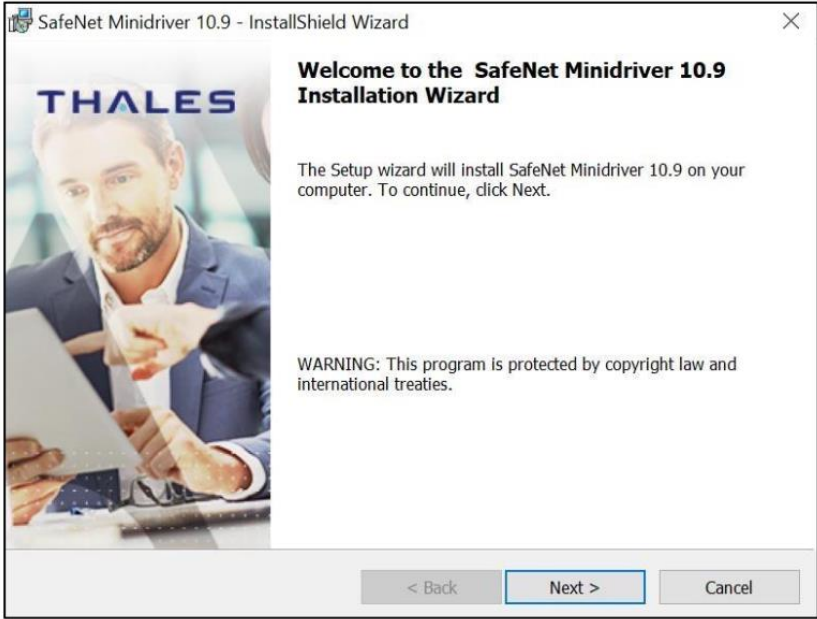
SafeNet Minidriver 10.9 - InstallShield Wizard

×

THALES

Welcome to the SafeNet Minidriver 10.9 Installation Wizard

The Setup wizard will install SafeNet Minidriver 10.9 on your computer. To continue, click Next.

WARNING: This program is protected by copyright law and international treaties.

< Back

Next >

Cancel